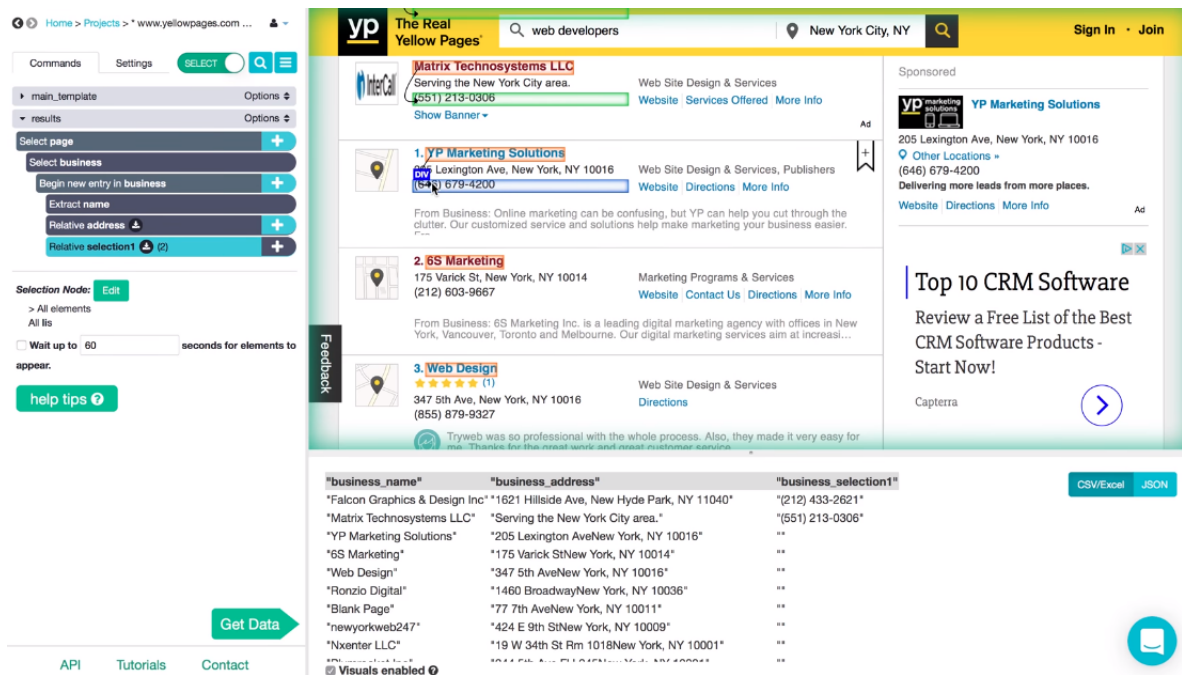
Home > Projects > * www.yellowpages.com ...

Commands Settings SELECT

main_template Options
results Options
Select page
Select business
Begin new entry in business
Extract name
Relative address
Relative selection1 (2)

Selection Node: Edit
> All elements
All lis
Wait up to 60 seconds for elements to appear.

help tips

Get Data

API Tutorials Contact

yp The Real Yellow Pages
web developers
New York City, NY
Sign In · Join

Matrix Technosystems LLC
Serving the New York City area.
(551) 213-0306
Show Banner
Web Site Design & Services
Website Services Offered More Info
Ad

1. YP Marketing Solutions
205 Lexington Ave, New York, NY 10016
(646) 679-4200
Web Site Design & Services, Publishers
Website Directions More Info
From Business: Online marketing can be confusing, but YP can help you cut through the clutter. Our customized service and solutions help make marketing your business easier.

2. 6S Marketing
175 Varick St, New York, NY 10014
(212) 603-9667
Marketing Programs & Services
Website Contact Us Directions More Info
From Business: 6S Marketing Inc. is a leading digital marketing agency with offices in New York, Vancouver, Toronto and Melbourne. Our digital marketing services aim at increasi...

3. Web Design
(1)
347 5th Ave, New York, NY 10016
(855) 879-9327
Web Site Design & Services
Directions
Tryweb was so professional with the whole process. Also, they made it very easy for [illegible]

Feedback

Sponsored
YP Marketing Solutions
205 Lexington Ave, New York, NY 10016
Other Locations »
(646) 679-4200
Delivering more leads from more places.
Website Directions More Info
Ad

Top 10 CRM Software
Review a Free List of the Best CRM Software Products - Start Now!
Capterra

| "business_name" | "business_address" | "business_selection1" |
|---|---|---|
| "Falcon Graphics & Design Inc" | "1621 Hillside Ave, New Hyde Park, NY 11040" | "(212) 433-2621" |
| "Matrix Technosystems LLC" | "Serving the New York City area." | "(551) 213-0306" |
| "YP Marketing Solutions" | "205 Lexington AveNew York, NY 10016" | "" |
| "6S Marketing" | "175 Varick StNew York, NY 10014" | "" |
| "Web Design" | "347 5th AveNew York, NY 10016" | "" |
| "Ronzio Digital" | "1460 BroadwayNew York, NY 10036" | "" |
| "Blank Page" | "77 7th AveNew York, NY 10011" | "" |
| "newyorkweb247" | "424 E 9th StNew York, NY 10009" | "" |
| "Nxenter LLC" | "19 W 34th St Rm 1018New York, NY 10001" | "" |

CSV/Excel JSON

Visuals enabled